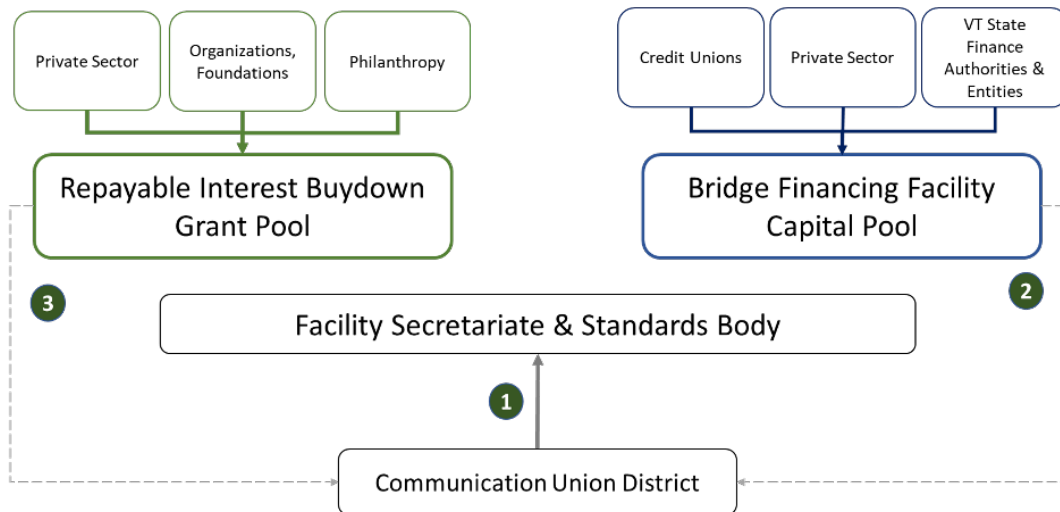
Private Sector

Organizations, Foundations

Philanthropy

Credit Unions

Private Sector

VT State Finance Authorities & Entities

Repayable Interest Buydown Grant Pool

Bridge Financing Facility Capital Pool

3

2

Facility Secretariate & Standards Body

1

Communication Union District